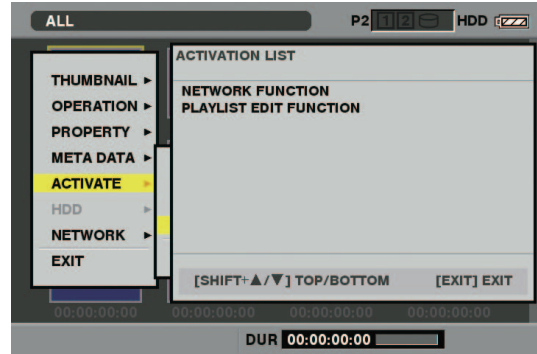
ALL
P2 1 2 HDD

THUMBNAIL ►
OPERATION ►
PROPERTY ►
META DATA ►
ACTIVATE ►
HDD ►
NETWORK ►
EXIT

ACTIVATION LIST

NETWORK FUNCTION
PLAYLIST EDIT FUNCTION

[SHIFT+▲/▼] TOP/BOTTOM [EXIT] EXIT

00:00:00:00 00:00:00:00 00:00:00:00 00:00:00:00

DUR 00:00:00:00